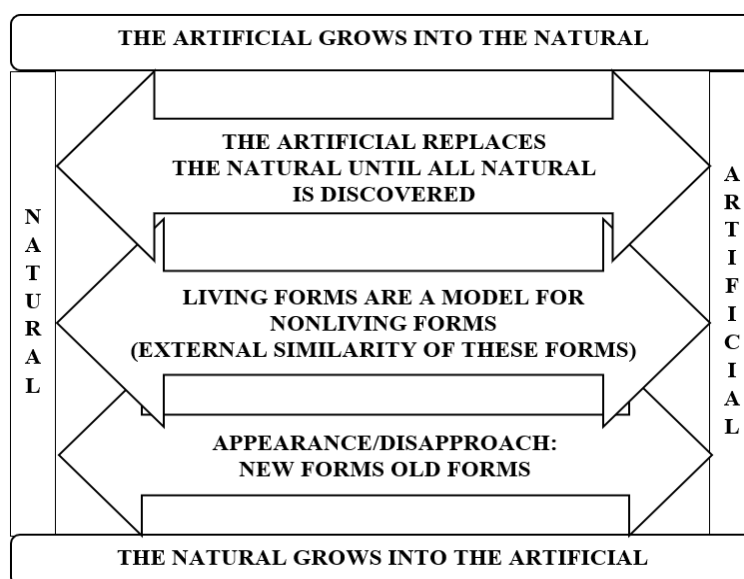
THE ARTIFICIAL GROWS INTO THE NATURAL

NATURAL

THE ARTIFICIAL REPLACES THE NATURAL UNTIL ALL NATURAL IS DISCOVERED

LIVING FORMS ARE A MODEL FOR NONLIVING FORMS (EXTERNAL SIMILARITY OF THESE FORMS)

APPEARANCE/DISAPPROACH: NEW FORMS OLD FORMS

ARTIFICIAL

THE NATURAL GROWS INTO THE ARTIFICIAL